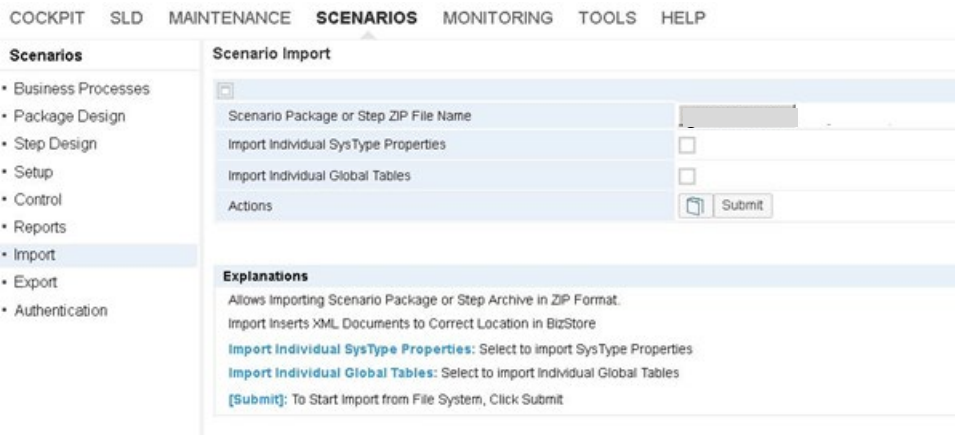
COCKPIT SLD MAINTENANCE SCENARIOS MONITORING TOOLS HELP

Scenarios
• Business Processes
• Package Design
• Step Design
• Setup
• Control
• Reports
• Import
• Export
• Authentication

Scenario Import

| | |
|---|---|
| Scenario Package or Step ZIP File Name | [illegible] |
| Import Individual SysType Properties | |
| Import Individual Global Tables | |
| Actions | Submit |

Explanations
Allows Importing Scenario Package or Step Archive in ZIP Format.
Import Inserts XML Documents to Correct Location in BizStore
Import Individual SysType Properties: Select to import SysType Properties
Import Individual Global Tables: Select to import Individual Global Tables
[Submit]: To Start Import from File System, Click Submit